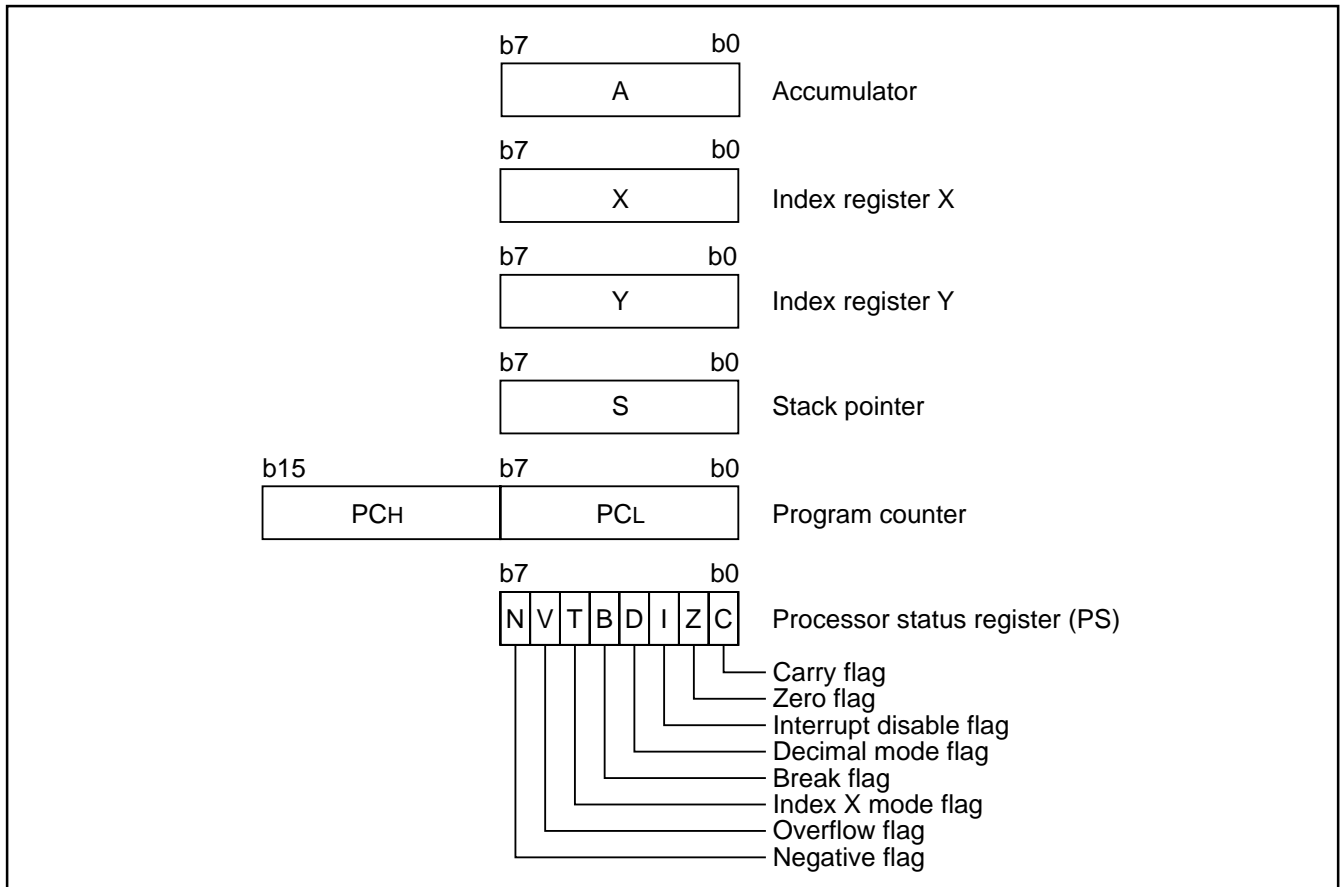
b7 b0
A
Accumulator

b7 b0
X
Index register X

b7 b0
Y
Index register Y

b7 b0
S
Stack pointer

b15 b7 b0
PCH PCL
Program counter

b7 b0
N V T B D I Z C
Processor status register (PS)

Carry flag
Zero flag
Interrupt disable flag
Decimal mode flag
Break flag
Index X mode flag
Overflow flag
Negative flag